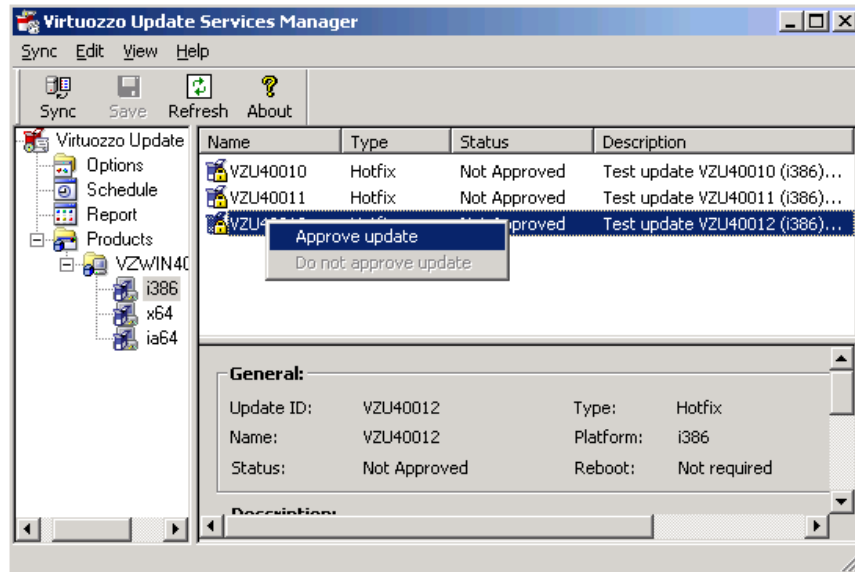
Virtuozzo Update Services Manager

Sync Edit View Help

Sync Save Refresh About

Virtuozzo Update
Options
Schedule
Report
Products
VZWIN40
i386
x64
ia64

| Name | Type | Status | Description |
|---|---|---|---|
| VZU40010 | Hotfix | Not Approved | Test update VZU40010 (i386)... |
| VZU40011 | Hotfix | Not Approved | Test update VZU40011 (i386)... |
| VZU4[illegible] | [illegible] | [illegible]proved | Test update VZU40012 (i386)... |

Approve update
Do not approve update

General:

Update ID: VZU40012
Name: VZU40012
Status: Not Approved
Type: Hotfix
Platform: i386
Reboot: Not required

Description: